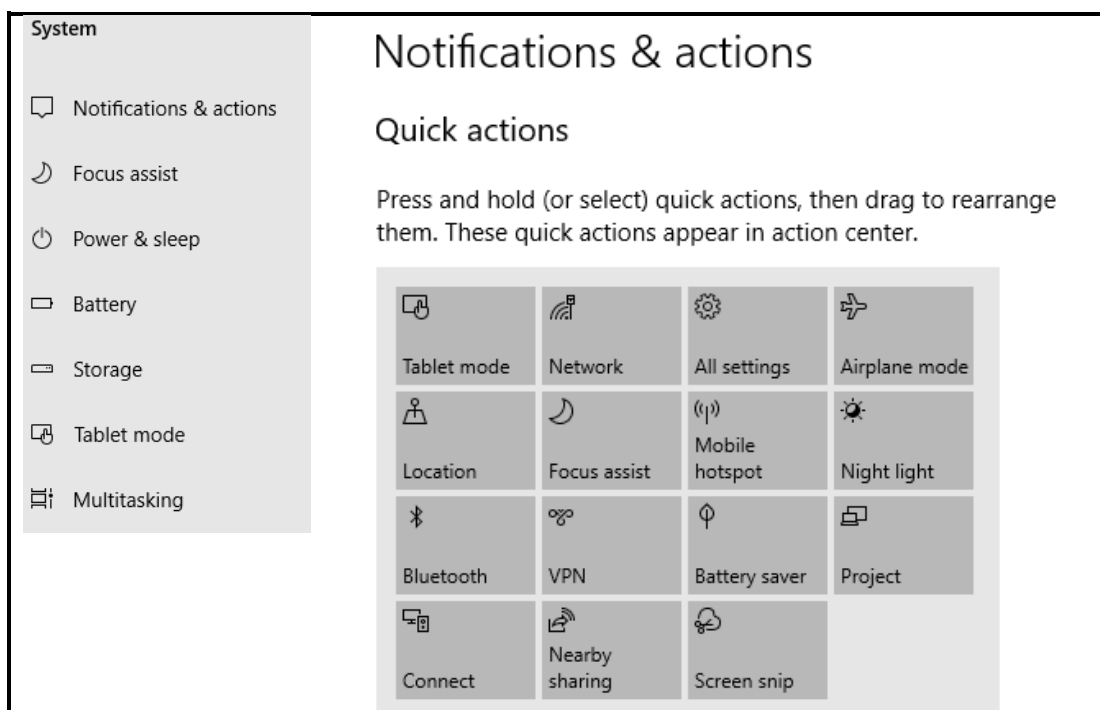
System

Notifications & actions

Focus assist

Power & sleep

Battery

Storage

Tablet mode

Multitasking

Notifications & actions

Quick actions

Press and hold (or select) quick actions, then drag to rearrange them. These quick actions appear in action center.

| | | | |
|---|---|---|---|
| Tablet mode | Network | All settings | Airplane mode |
| Location | Focus assist | Mobile hotspot | Night light |
| Bluetooth | VPN | Battery saver | Project |
| Connect | Nearby sharing | Screen snip | |